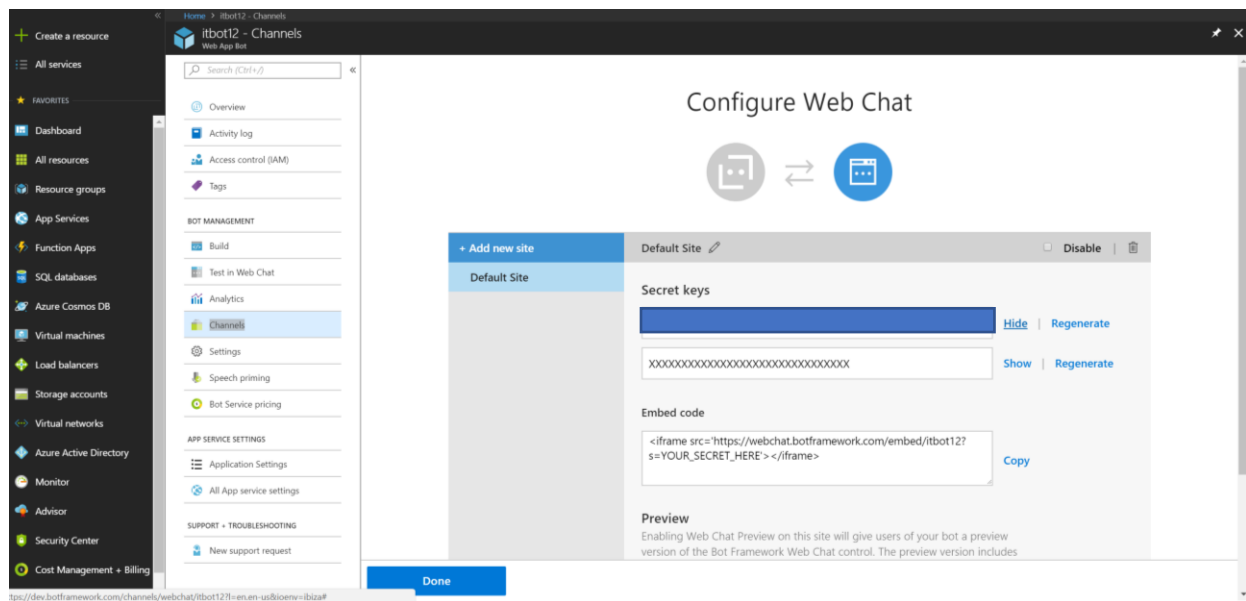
Home > itbot12 - Channels

itbot12 - Channels
Web App Bot

Create a resource
All services
FAVORITES
Dashboard
All resources
Resource groups
App Services
Function Apps
SQL databases
Azure Cosmos DB
Virtual machines
Load balancers
Storage accounts
Virtual networks
Azure Active Directory
Monitor
Advisor
Security Center
Cost Management + Billing

Search (Ctrl+/)
Overview
Activity log
Access control (IAM)
Tags
BOT MANAGEMENT
Build
Test in Web Chat
Analytics
Channels
Settings
Speech priming
Bot Service pricing
APP SERVICE SETTINGS
Application Settings
All App service settings
SUPPORT + TROUBLESHOOTING
New support request

Configure Web Chat

+ Add new site
Default Site

Default Site
Disable

Secret keys
Hide | Regenerate
XXXXXXXXXXXXXXXXXXXXXXXXXXXXXXXX
Show | Regenerate

Embed code
<iframe src='https://webchat.botframework.com/embed/itbot12?s=YOUR_SECRET_HERE'></iframe>
Copy

Preview
Enabling Web Chat Preview on this site will give users of your bot a preview version of the Bot Framework Web Chat control. The preview version includes

Done

ttps://dev.botframework.com/channels/webchat/itbot12?l=en.en-us&ioenv=ibiza#